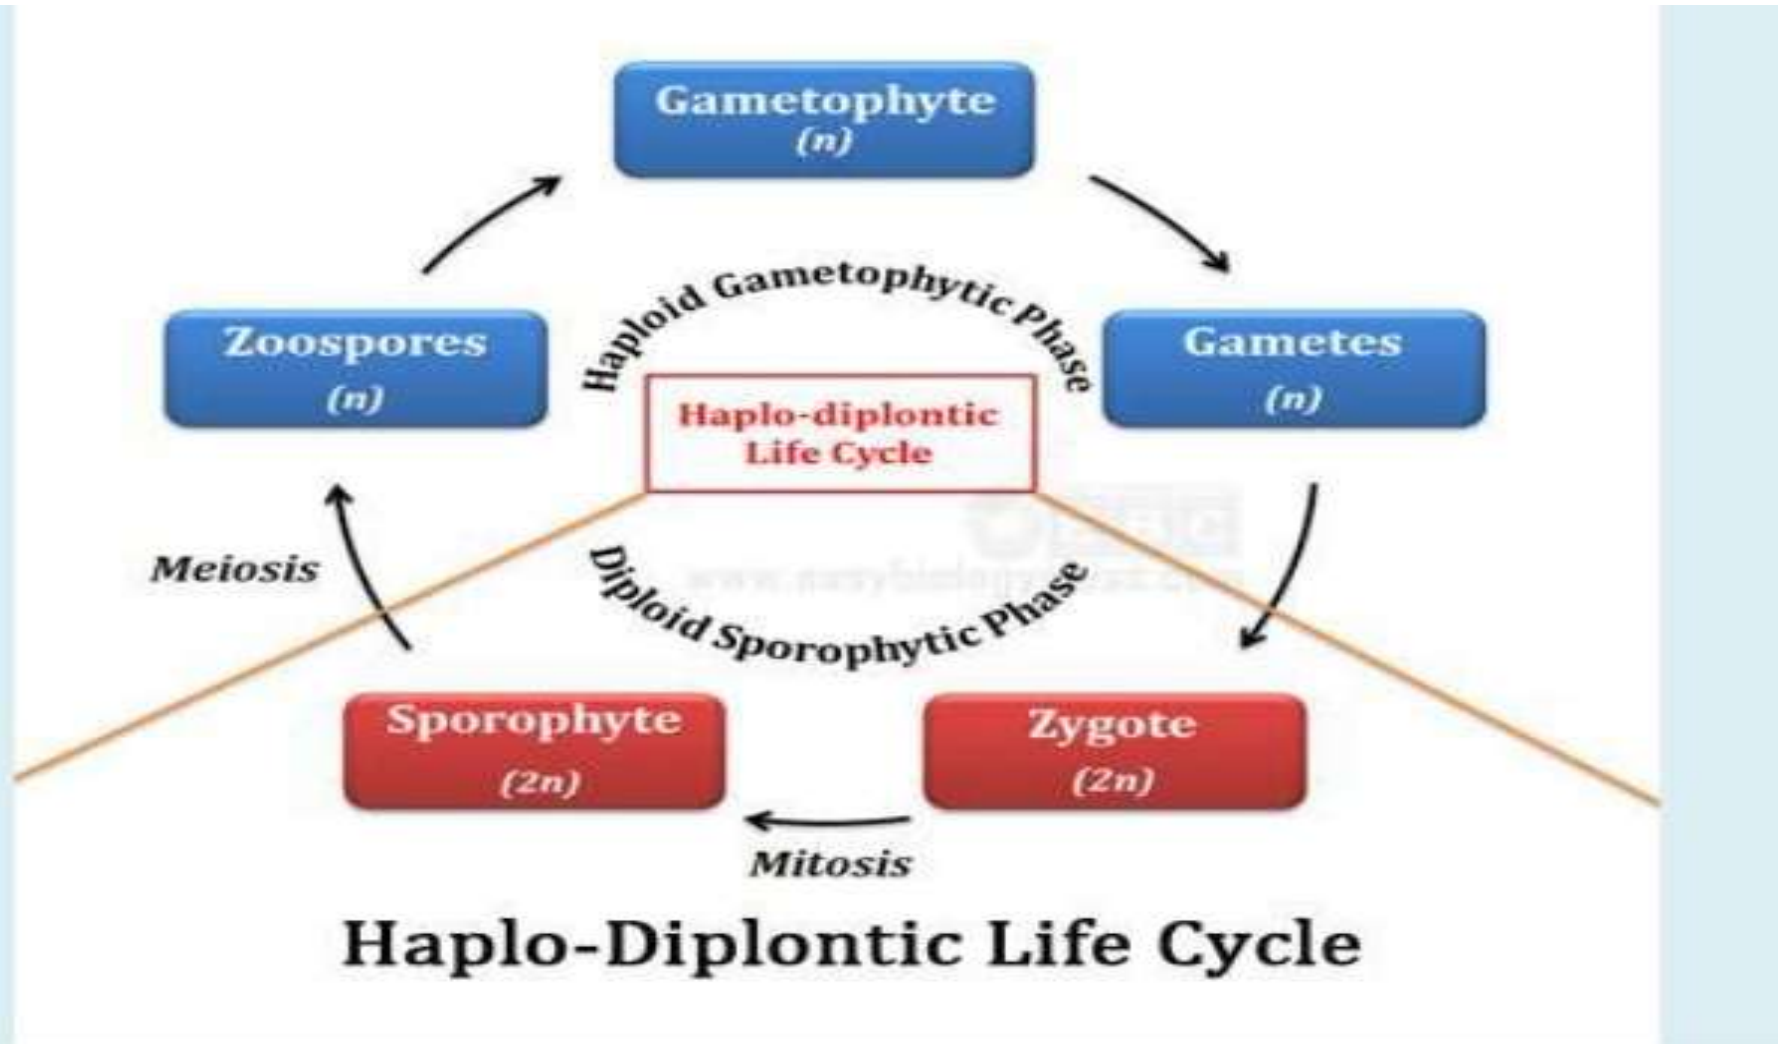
Gametophyte
(n)

Haploid Gametophytic Phase

Zoospores
(n)

Gametes
(n)

Haplo-diplontic
Life Cycle

Meiosis

Diploid Sporophytic Phase

www.easybiologyclass.com

Sporophyte
(2n)

Zygote
(2n)

Mitosis

Haplo-Diplontic Life Cycle